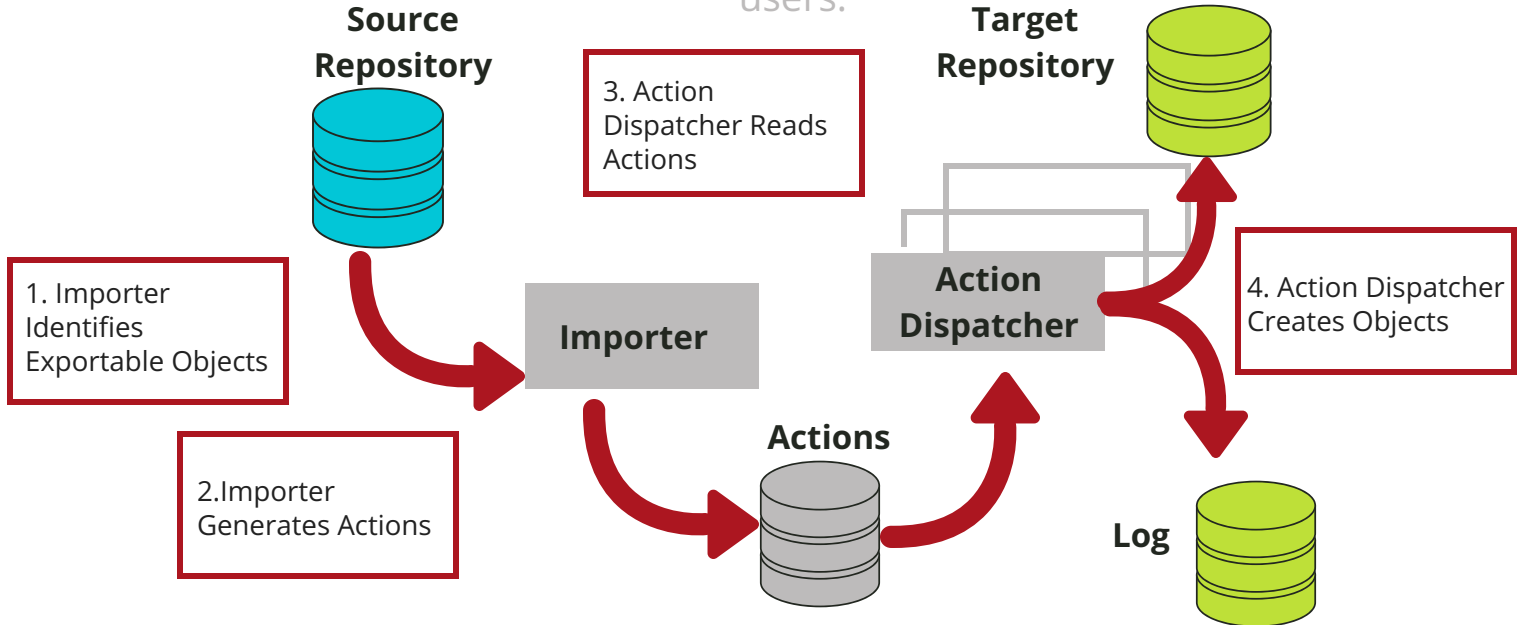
users.

Source Repository

3. Action Dispatcher Reads Actions

Target Repository

1. Importer Identifies Exportable Objects

Importer

Action Dispatcher

4. Action Dispatcher Creates Objects

2.Importer Generates Actions

Actions

Log